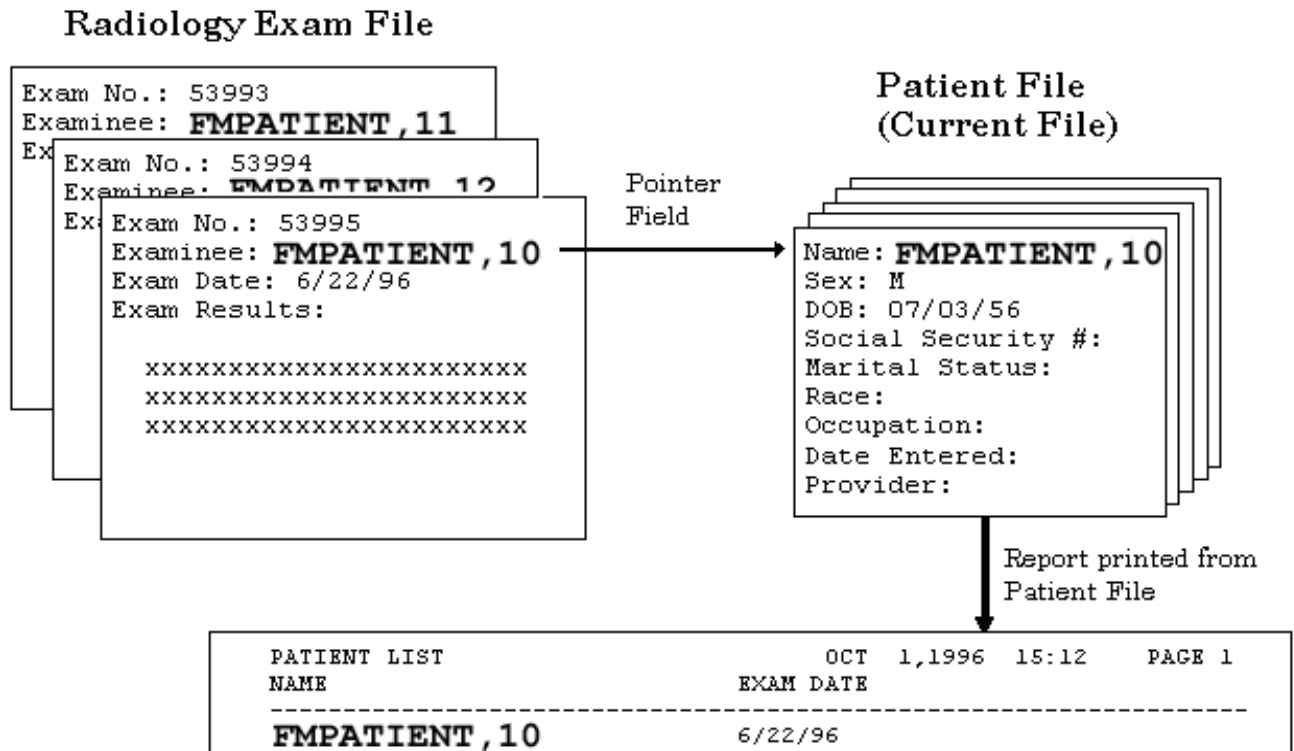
Radiology Exam File

Exam No.: 53993
Examinee: FMPATIENT,11
Ex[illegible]

Exam No.: 53994
Examinee: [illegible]
Ex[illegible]

Exam No.: 53995
Examinee: FMPATIENT,10
Exam Date: 6/22/96
Exam Results:

xxxxxxxxxxxxxxxxxxxxxx
xxxxxxxxxxxxxxxxxxxxxx
xxxxxxxxxxxxxxxxxxxxxx

Pointer Field

Patient File (Current File)

Name: FMPATIENT,10
Sex: M
DOB: 07/03/56
Social Security #:
Marital Status:
Race:
Occupation:
Date Entered:
Provider:

Report printed from Patient File

PATIENT LIST OCT 1,1996 15:12 PAGE 1
NAME EXAM DATE
---------------------------------------------------------------
FMPATIENT,10 6/22/96